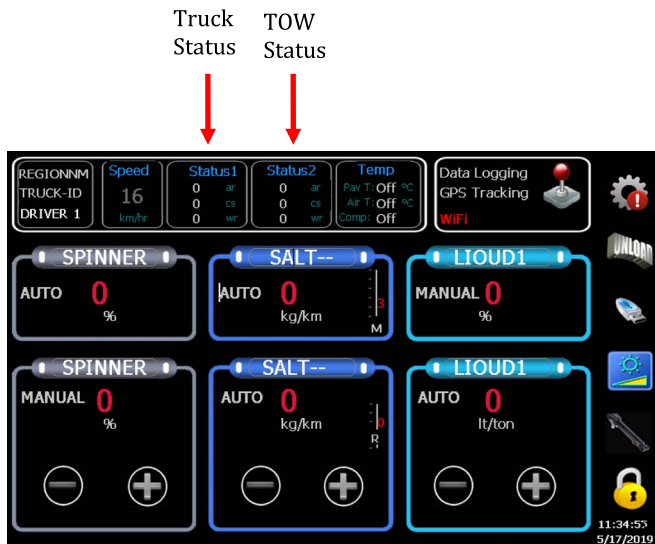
Truck Status

TOW Status

REGIONNM
TRUCK-ID
DRIVER 1

Speed
16
km/hr

Status1
0 ar
0 cs
0 wr

Status2
0 ar
0 cs
0 wr

Temp
Pav T: Off °C
Air T: Off °C
Comp: Off

Data Logging
GPS Tracking
WiFi

UNLOAD

SPINNER
AUTO 0
%

SALT--
AUTO 0
kg/km
3
M

LIOUD1
MANUAL 0
%

SPINNER
MANUAL 0
%

SALT--
AUTO 0
kg/km
0
R

LIOUD1
AUTO 0
lt/ton

11:34:53
5/17/2019